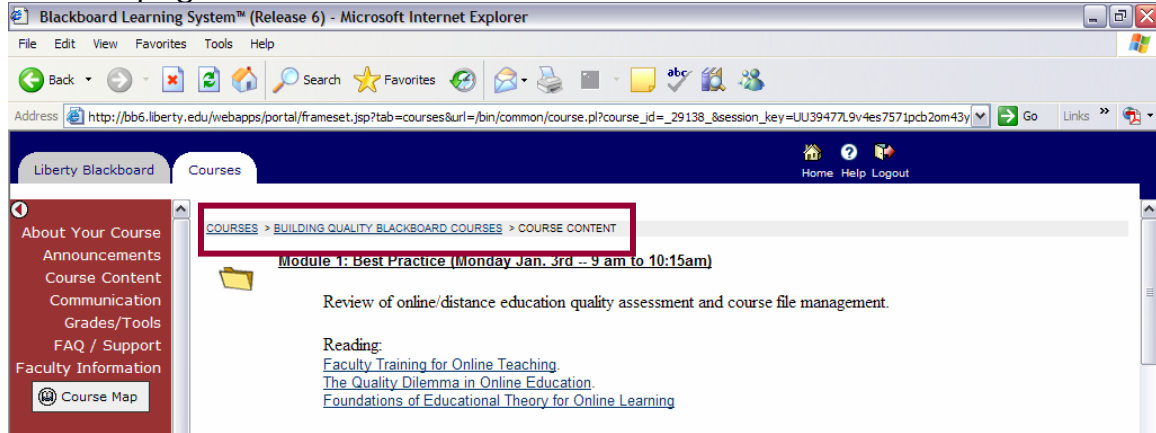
Blackboard Learning System™ (Release 6) - Microsoft Internet Explorer

File Edit View Favorites Tools Help

Back Search Favorites

Address http://bb6.liberty.edu/webapps/portal/frameset.jsp?tab=courses&url=/bin/common/course.pl?course_id=_29138_&session_key=UU39477L9v4es7571pcb2om43y Go Links

Liberty Blackboard Courses

Home Help Logout

About Your Course
Announcements
Course Content
Communication
Grades/Tools
FAQ / Support
Faculty Information
Course Map

COURSES > BUILDING QUALITY BLACKBOARD COURSES > COURSE CONTENT

Module 1: Best Practice (Monday Jan. 3rd -- 9 am to 10:15am)

Review of online/distance education quality assessment and course file management.

Reading:
Faculty Training for Online Teaching.
The Quality Dilemma in Online Education.
Foundations of Educational Theory for Online Learning